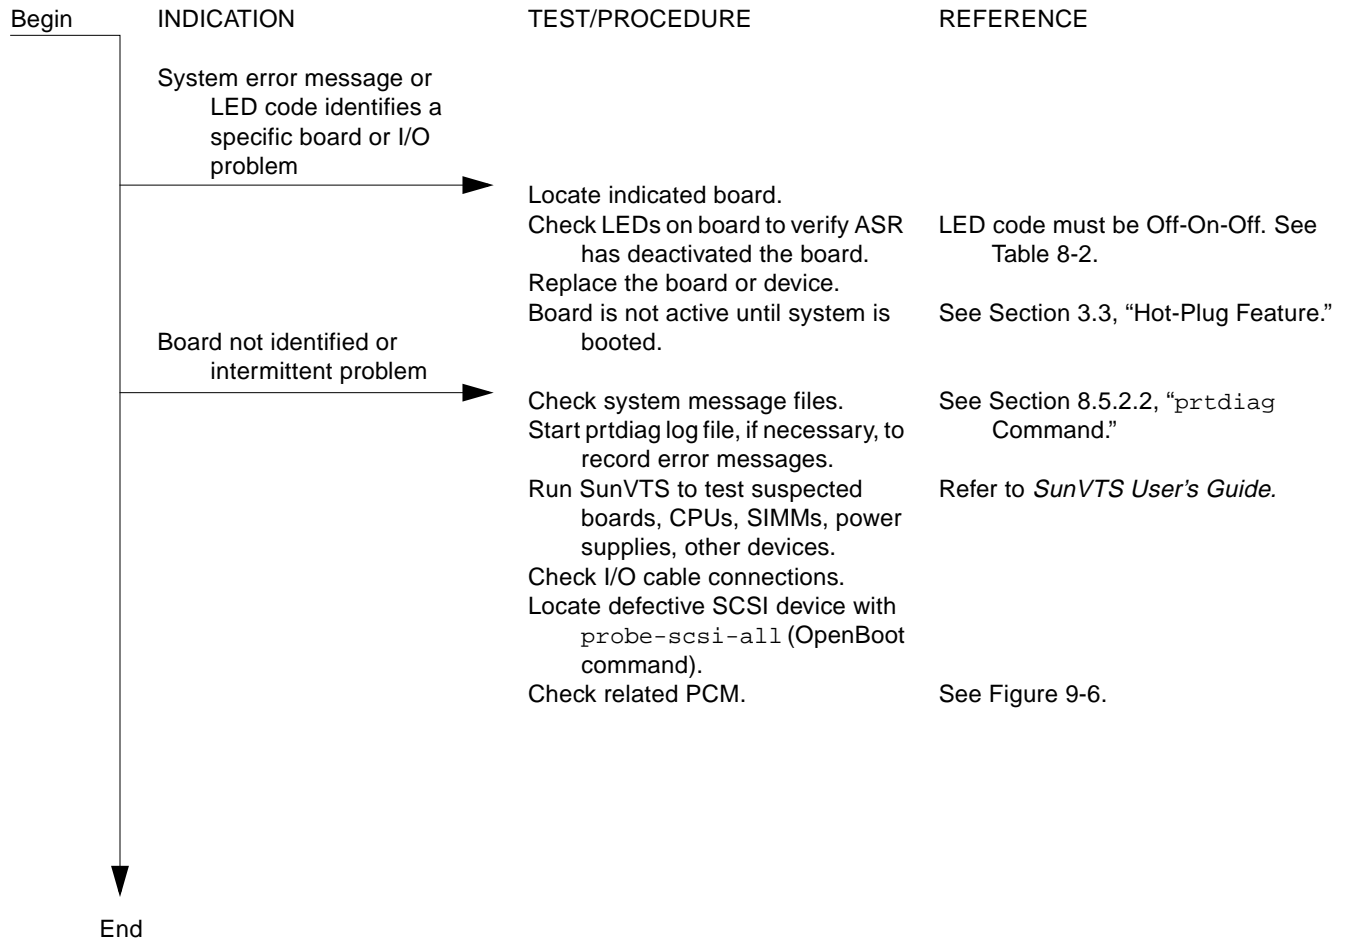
Begin

INDICATION

TEST/PROCEDURE

REFERENCE

System error message or LED code identifies a specific board or I/O problem

Locate indicated board.

Check LEDs on board to verify ASR has deactivated the board.

LED code must be Off-On-Off. See Table 8-2.

Replace the board or device.

Board is not active until system is booted.

See Section 3.3, "Hot-Plug Feature."

Board not identified or intermittent problem

Check system message files.

See Section 8.5.2.2, "prtdiag Command."

Start prtdiag log file, if necessary, to record error messages.

Run SunVTS to test suspected boards, CPUs, SIMMs, power supplies, other devices.

Refer to SunVTS User's Guide.

Check I/O cable connections.

Locate defective SCSI device with probe-scsi-all (OpenBoot command).

Check related PCM.

See Figure 9-6.

End